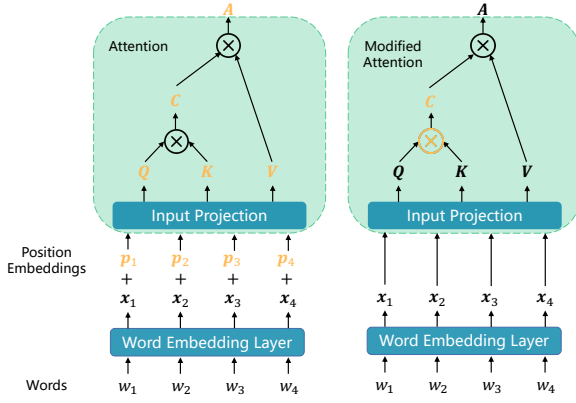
Attention

$A$

$\otimes$

$C$

$\otimes$

$Q$ $K$ $V$

Input Projection

Position Embeddings

$p_1$ $p_2$ $p_3$ $p_4$

+ + + +

$x_1$ $x_2$ $x_3$ $x_4$

Word Embedding Layer

Words

$w_1$ $w_2$ $w_3$ $w_4$

Modified Attention

$A$

$\otimes$

$C$

$\otimes$

$Q$ $K$ $V$

Input Projection

$x_1$ $x_2$ $x_3$ $x_4$

Word Embedding Layer

$w_1$ $w_2$ $w_3$ $w_4$